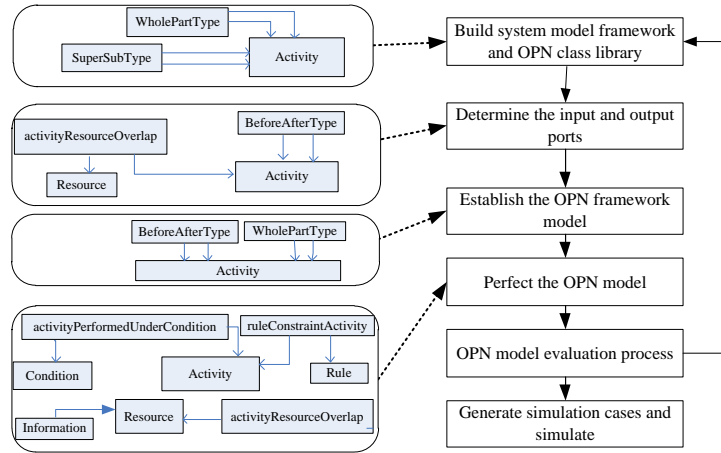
WholePartType

SuperSubType

Activity

Build system model framework and OPN class library

activityResourceOverlap

BeforeAfterType

Resource

Activity

Determine the input and output ports

BeforeAfterType

WholePartType

Activity

Establish the OPN framework model

Perfect the OPN model

activityPerformedUnderCondition

ruleConstraintActivity

Condition

Activity

Rule

Information

Resource

activityResourceOverlap

OPN model evaluation process

Generate simulation cases and simulate